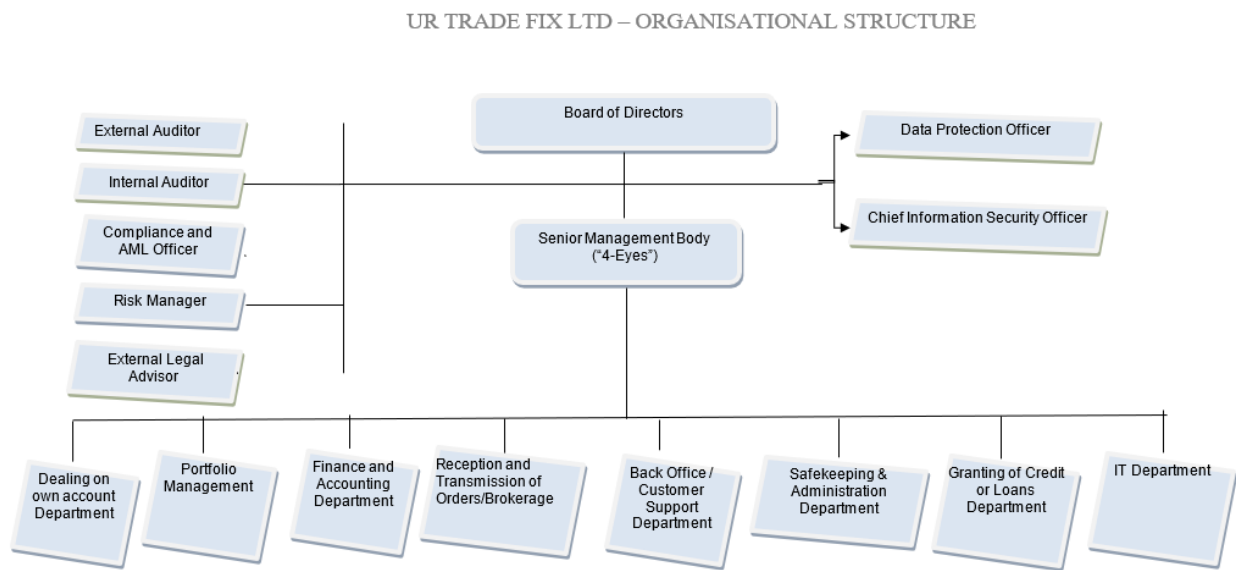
UR TRADE FIX LTD – ORGANISATIONAL STRUCTURE

External Auditor

Internal Auditor

Compliance and AML Officer

Risk Manager

External Legal Advisor

Board of Directors

Senior Management Body ("4-Eyes")

Data Protection Officer

Chief Information Security Officer

Dealing on own account Department

Portfolio Management

Finance and Accounting Department

Reception and Transmission of Orders/Brokerage

Back Office / Customer Support Department

Safekeeping & Administration Department

Granting of Credit or Loans Department

IT Department